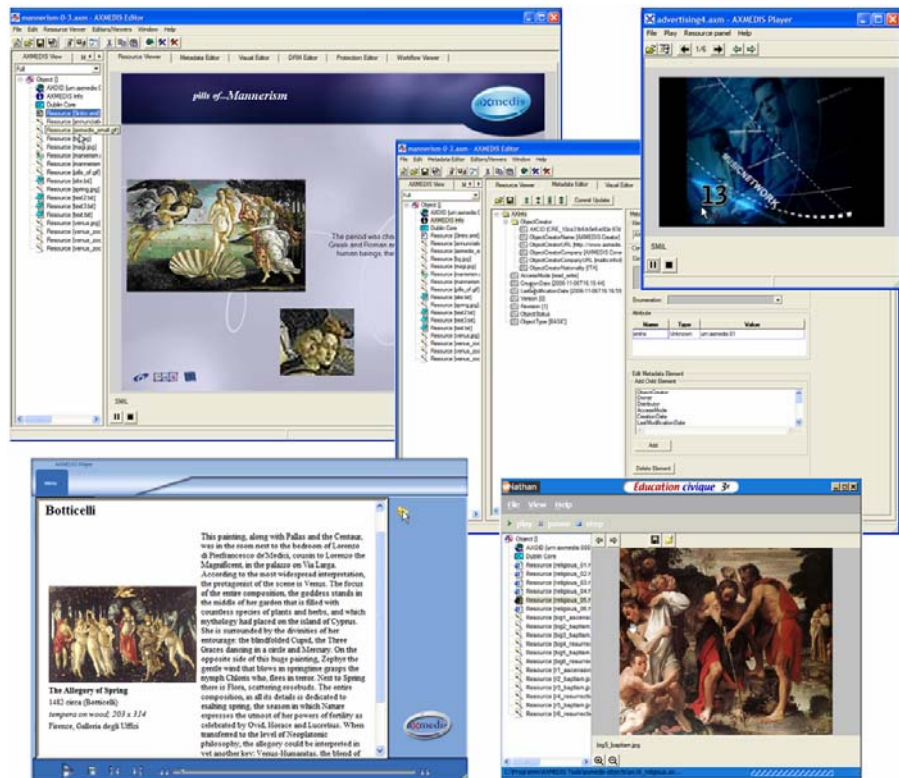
mannerism-0-3.axm - AXMEDIS Editor

File Edit Resource Viewer Editors/Viewers Window Help

AXMEDIS View

Resource Viewer Metadata Editor Visual Editor DRM Editor Protection Editor Workflow Viewer

Full

Object []
AXOID [urn:axmedis:
AXMEDIS Info
Dublin Core
Resource [3res.axd]
Resource [annunciazi
Resource [axmedis_small.gif]
Resource [bg.jpg]
Resource [map.jpg]
Resource [manierism
Resource [manierism
Resource [pills_of.gif]
Resource [abc.txt]
Resource [spring.jpg]
Resource [text21st]
Resource [text31st]
Resource [text.txt]
Resource [venus.jpg]
Resource [venus_zoo
Resource [venus_zoo

pills of...Mannerism

axmedis

The period was cha Greek and Roman a human beings, the

SMIL

advertising4.axm - AXMEDIS Player

File Play Resource panel Help

1/6

13

NETWORK

SMIL

mannerism-0-3.axm - AXMEDIS Editor

File Edit Metadata Editor Editors/Viewers Window Help

AXMEDIS View

Resource Viewer Metadata Editor Visual Editor

Full

Commit Update

Object []
AXOID [urn:axmedis:
AXMEDIS Info
Dublin Core
Resource [3res.axd]
Resource [annunciazi
Resource [axmedis_
Resource [bg.jpg]
Resource [map.jpg]
Resource [manierism
Resource [manierism
Resource [pills_of.gif]
Resource [abc.txt]
Resource [spring.jpg]
Resource [text21st]
Resource [text31st]
Resource [text.txt]
Resource [venus.jpg]
Resource [venus_zoo
Resource [venus_zoo

AXInfo
ObjectCreator
AXCID [CRE_10ce3...]
ObjectCreatorName [AXMEDIS Creator]
ObjectCreatorURL [http://www.axmedis
ObjectCreatorCompany [AXMEDIS Conv
ObjectCreatorCompanyURL [mailto:info
ObjectCreatorNationality [IT]
AccessMode [read_write]
CreationDate [2006-11-06T16:15:44]
LastModificationDate [2006-11-06T16:15:59
Version [0]
Revision [1]
ObjectStatus
ObjectType [BASIC]

Enumeration:

Attribute

| Name | Type | Value |
|---|---|---|
| xmlns | Unknown | urn:axmedis:01 |

Edit Metadata Element
Add Child Element

ObjectCreator
Owner
Distributor
AccessMode
CreationDate
LastModificationDate

Add

Delete Element

AXMEDIS Player

Botticelli

This painting, along with Pallas and the Centaur, was in the room next to the bedroom of Lorenzo di Pierfrancesco de'Medici, cousin to Lorenzo the Magnificent, in the palazzo on Via Larga. According to the most widespread interpretation, the protagonist of the scene is Venus. The focus of the entire composition, the goddess stands in the middle of her garden that is filled with countless species of plants and herbs, and which mythology had placed on the island of Cyprus. She is surrounded by the divinities of her entourage: the blindfolded Cupid, the Three Graces dancing in a circle and Mercury. On the opposite side of this huge painting, Zephyr the gentle wind that blows in springtime grasps the nymph Chloris who, flees in terror. Next to Spring there is Flora, scattering rosebuds. The entire composition, as all its details is dedicated to exalting spring, the season in which Nature expresses the utmost of her powers of fertility as celebrated by Ovid, Horace and Lucretius. When transferred to the level of Neoplatonic philosophy, the allegory could be interpreted in yet another key: Venus-Humanitas, the blend of

The Allegory of Spring
1482 circa (Botticelli)
tempera on wood, 203 x 314
Firenze, Galleria degli Uffizi

axmedis

lathan

Education civique 3e

File View Help

play pause stop

Object []
AXOID [urn:axmedis:000
Dublin Core
Resource [religious_01.
Resource [religious_02.
Resource [religious_03.
Resource [religious_04.
Resource [religious_05.
Resource [religious_06.
Resource [bg0_ascensi
Resource [bg1_baptism
Resource [bg2_baptism
Resource [bg3_resurre
Resource [bg4_resurre
Resource [bg5_resurre
Resource [r1_ascensio
Resource [r2_baptism.jp
Resource [r3_baptism.jp
Resource [r4_resurrecti
Resource [r5_resurrecti
Resource [r6_resurrecti

bg3_baptism.jpg

C:\Programmi\AXMEDIS\...